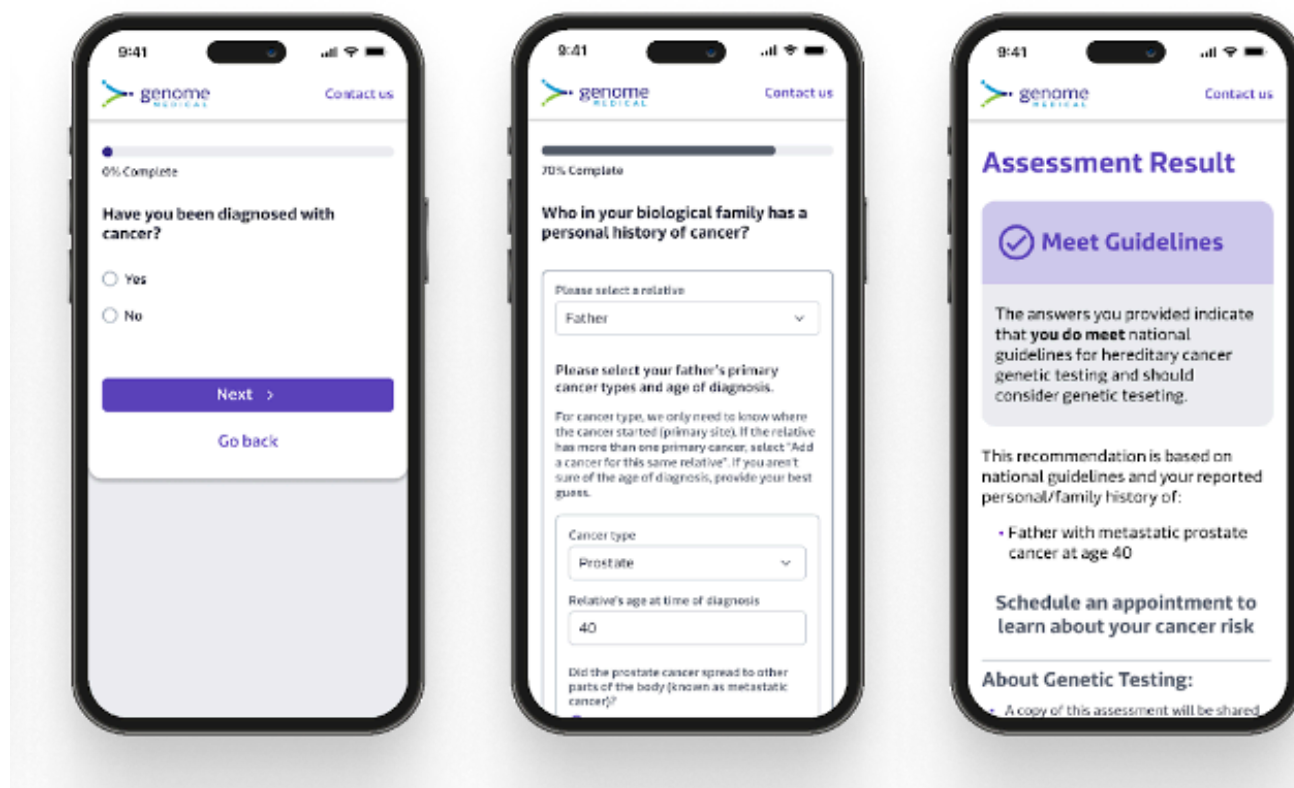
9:41

genome MEDICAL

Contact us

0% Complete

Have you been diagnosed with cancer?

Yes

No

Next >

Go back

9:41

genome MEDICAL

Contact us

70% Complete

Who in your biological family has a personal history of cancer?

Please select a relative

Father

Please select your father's primary cancer types and age of diagnosis.

For cancer type, we only need to know where the cancer started (primary site). If the relative has more than one primary cancer, select "Add a cancer for this same relative". If you aren't sure of the age of diagnosis, provide your best guess.

Cancer type

Prostate

Relative's age at time of diagnosis

40

Did the prostate cancer spread to other parts of the body (known as metastatic cancer)?

9:41

genome MEDICAL

Contact us

Assessment Result

Meet Guidelines

The answers you provided indicate that **you do meet** national guidelines for hereditary cancer genetic testing and should consider genetic teseting.

This recommendation is based on national guidelines and your reported personal/family history of:

• Father with metastatic prostate cancer at age 40

Schedule an appointment to learn about your cancer risk

About Genetic Testing:

• A copy of this assessment will be shared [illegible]